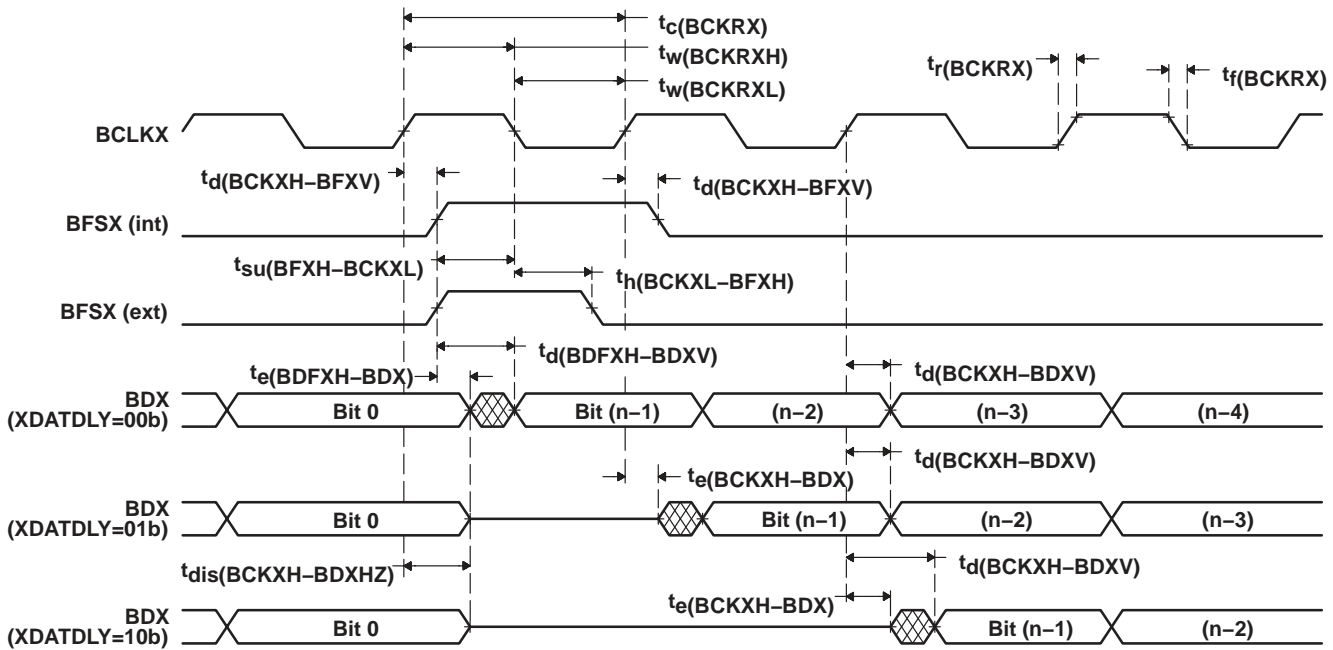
$t_{c(BCKRX)}$
$t_{w(BCKRXH)}$
$t_{w(BCKRXL)}$
$t_{r(BCKRX)}$
$t_{f(BCKRX)}$

BCLKX

$t_{d(BCKXH-BFXV)}$
$t_{d(BCKXH-BFXV)}$

BFSX (int)

$t_{su(BFXH-BCKXL)}$
$t_{h(BCKXL-BFXH)}$

BFSX (ext)

$t_{d(BDFXH-BDXV)}$
$t_{e(BDFXH-BDX)}$
$t_{d(BCKXH-BDXV)}$

BDX (XDATDLY=00b)

Bit 0
Bit (n−1)
(n−2)
(n−3)
(n−4)

$t_{d(BCKXH-BDXV)}$
$t_{e(BCKXH-BDX)}$

BDX (XDATDLY=01b)

Bit 0
Bit (n−1)
(n−2)
(n−3)

$t_{dis(BCKXH-BDXHZ)}$
$t_{d(BCKXH-BDXV)}$
$t_{e(BCKXH-BDX)}$

BDX (XDATDLY=10b)

Bit 0
Bit (n−1)
(n−2)